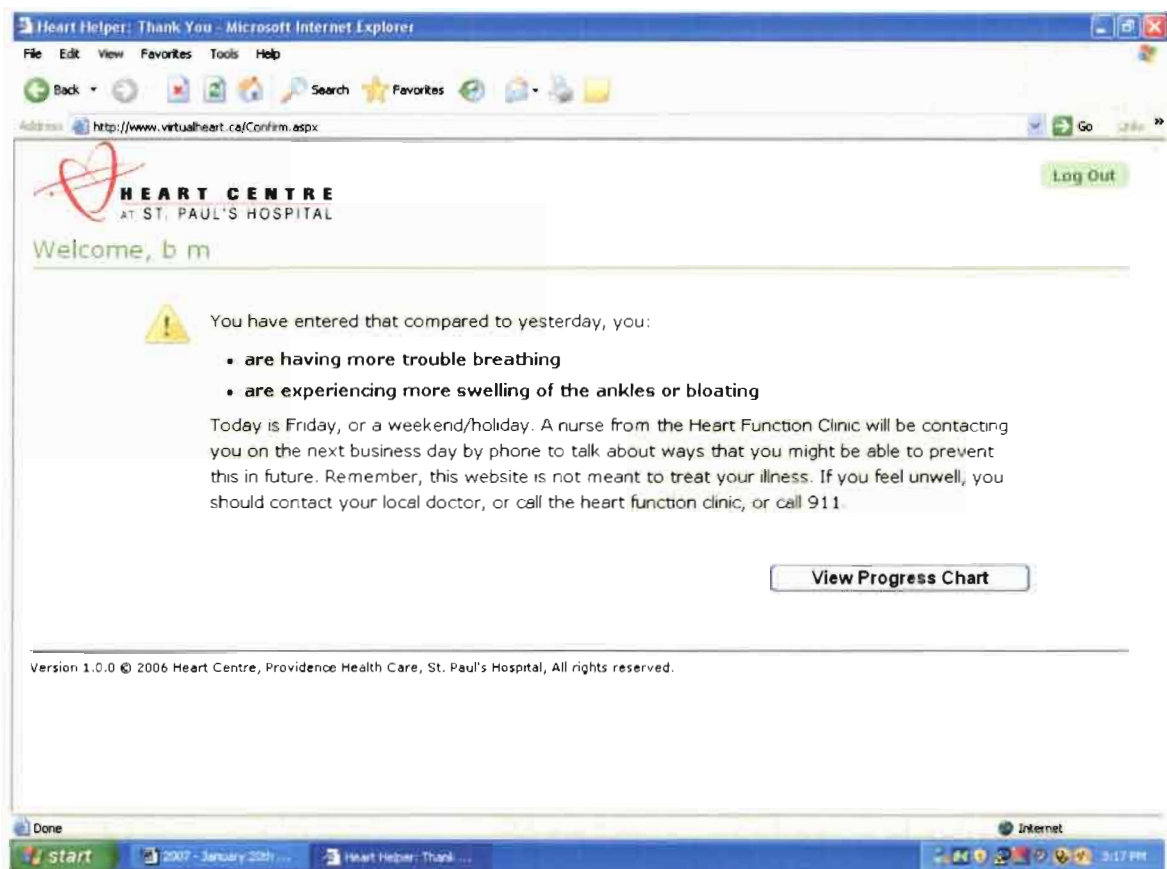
Heart Helper: Thank You - Microsoft Internet Explorer

File Edit View Favorites Tools Help

Back Search Favorites

Address http://www.virtualheart.ca/Confirm.aspx

Go Links »

HEART CENTRE
AT ST. PAUL'S HOSPITAL

Log Out

Welcome, b m

You have entered that compared to yesterday, you:

• are having more trouble breathing

• are experiencing more swelling of the ankles or bloating

Today is Friday, or a weekend/holiday. A nurse from the Heart Function Clinic will be contacting you on the next business day by phone to talk about ways that you might be able to prevent this in future. Remember, this website is not meant to treat your illness. If you feel unwell, you should contact your local doctor, or call the heart function clinic, or call 911.

View Progress Chart

Version 1.0.0 © 2006 Heart Centre, Providence Health Care, St. Paul's Hospital, All rights reserved.

Done

Internet

start

2007 - January 20th ...

Heart Helper: Thank ...

3:17 PM